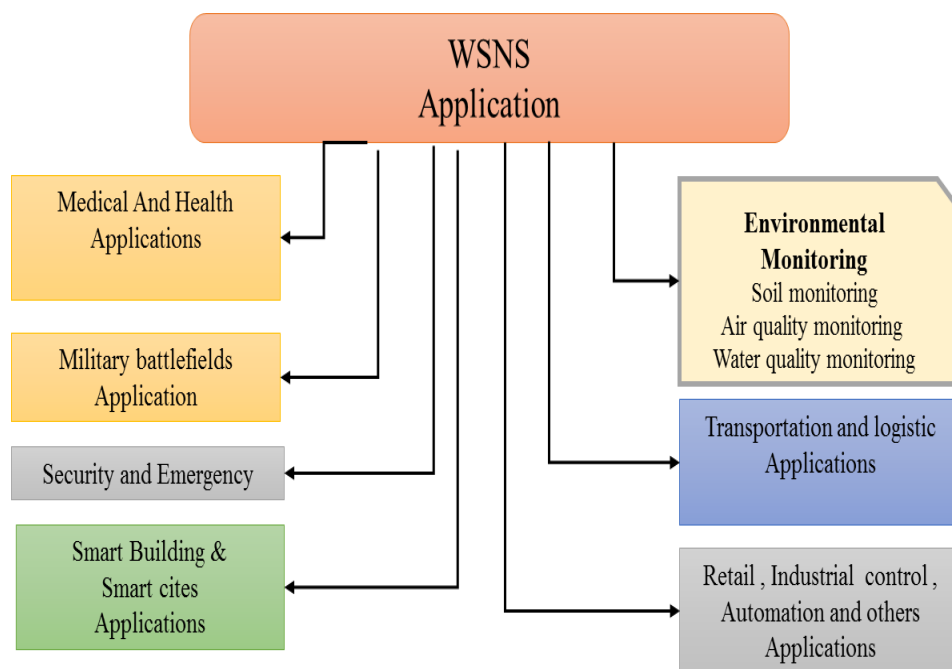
WSNS Application

Medical And Health Applications

Military battlefields Application

Security and Emergency

Smart Building & Smart cites Applications

**Environmental Monitoring**
Soil monitoring
Air quality monitoring
Water quality monitoring

Transportation and logistic Applications

Retail , Industrial control , Automation and others Applications